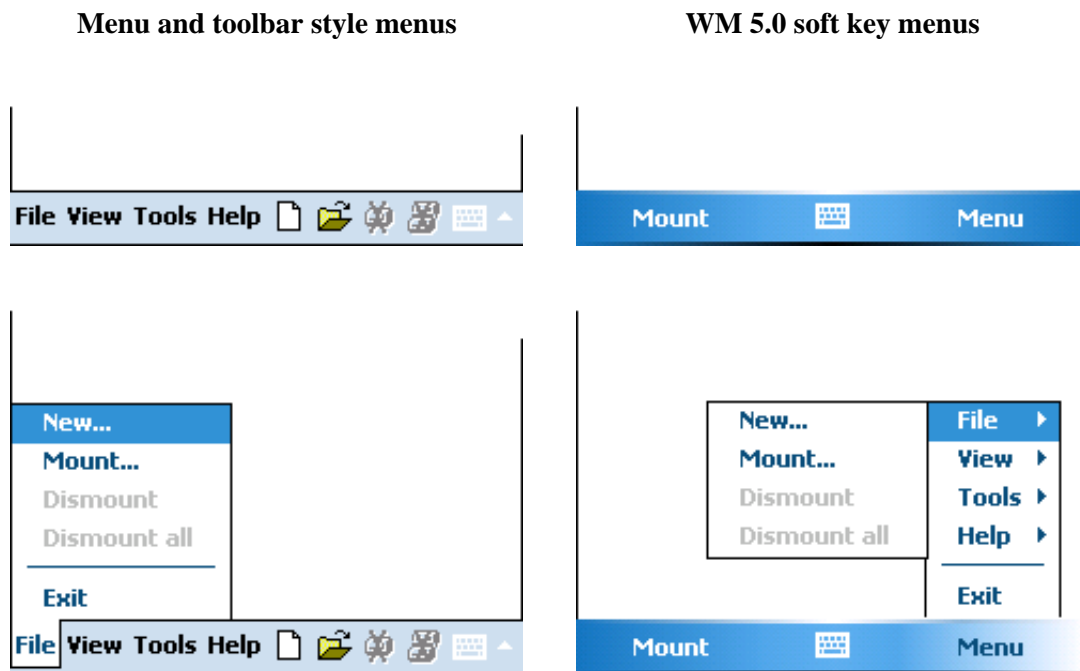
**Menu and toolbar style menus**

File View Tools Help

New...
Mount...
Dismount
Dismount all
Exit

File View Tools Help

**WM 5.0 soft key menus**

Mount Menu

New...
Mount...
Dismount
Dismount all

File
View
Tools
Help
Exit

Mount Menu